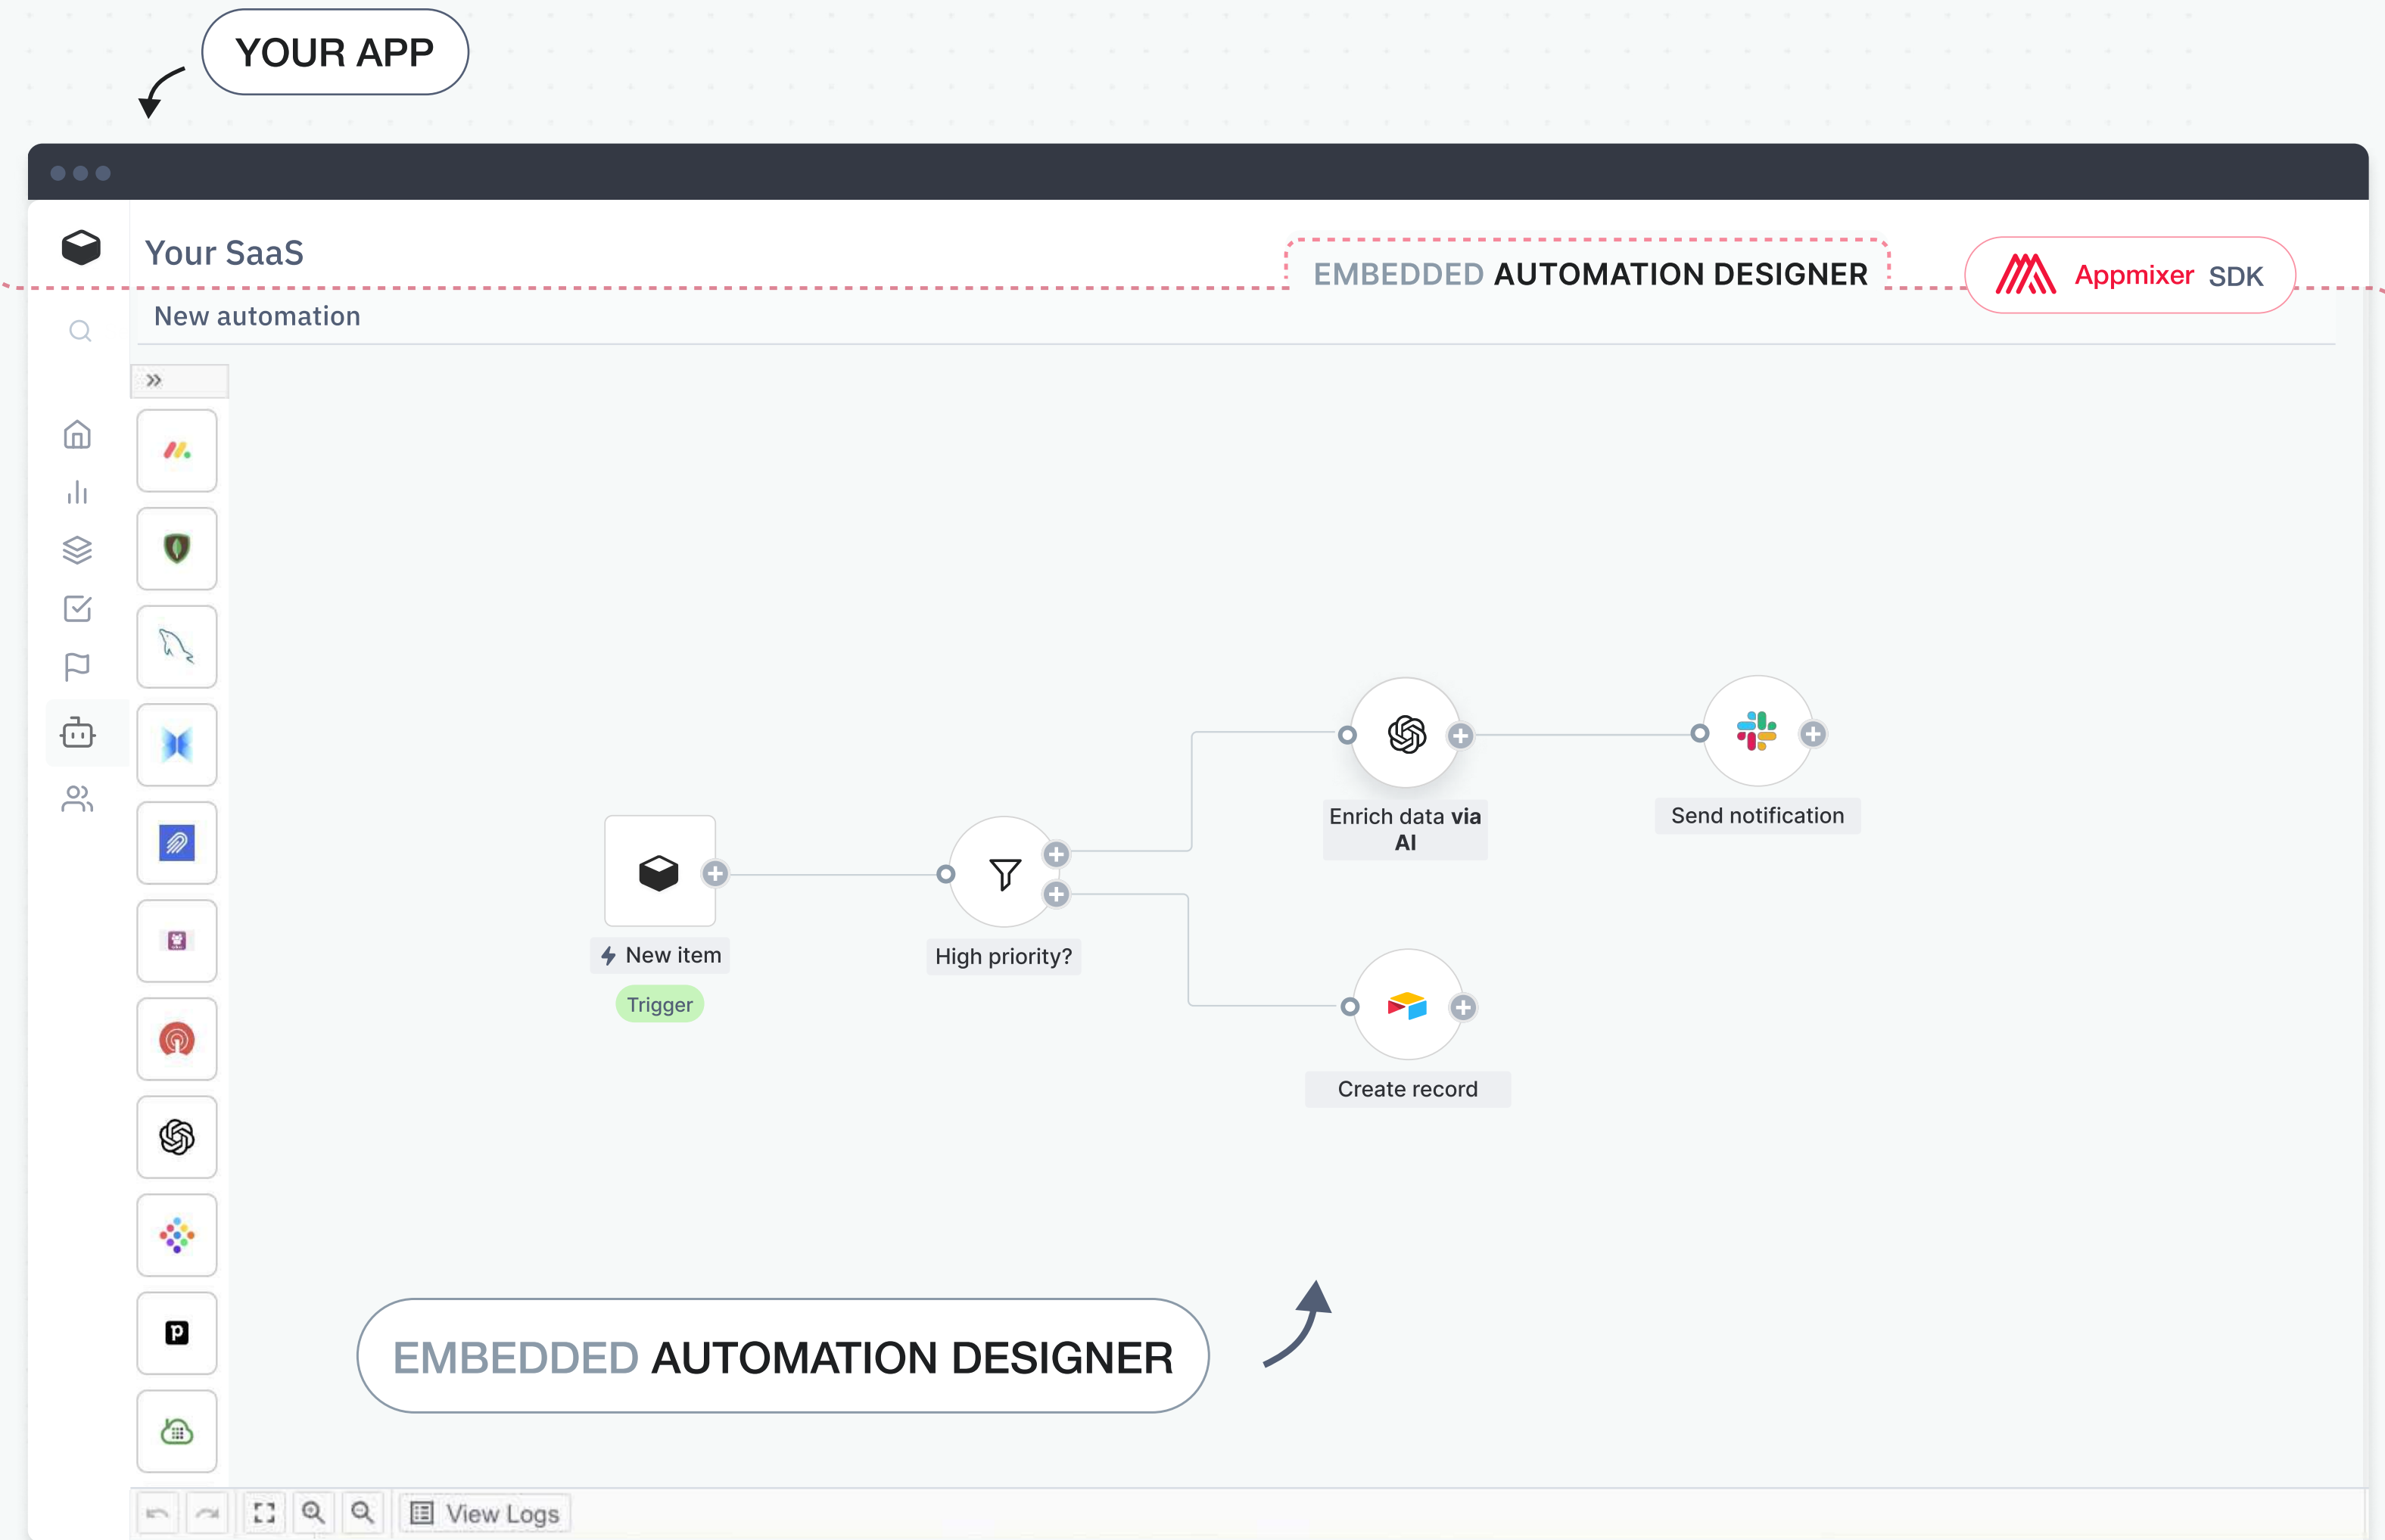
YOUR APP

Your SaaS

EMBEDDED AUTOMATION DESIGNER

Appmixer SDK

New automation

Enrich data via AI

Send notification

New item

Trigger

High priority?

Create record

EMBEDDED AUTOMATION DESIGNER

View Logs